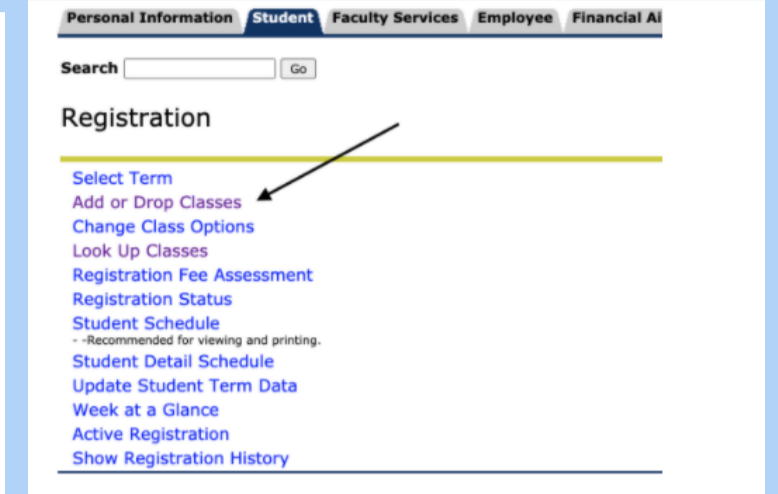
Personal Information | Student | Faculty Services | Employee | Financial Ai

Search [ ] Go

Registration

Select Term
Add or Drop Classes
Change Class Options
Look Up Classes
Registration Fee Assessment
Registration Status
Student Schedule
- -Recommended for viewing and printing.
Student Detail Schedule
Update Student Term Data
Week at a Glance
Active Registration
Show Registration History